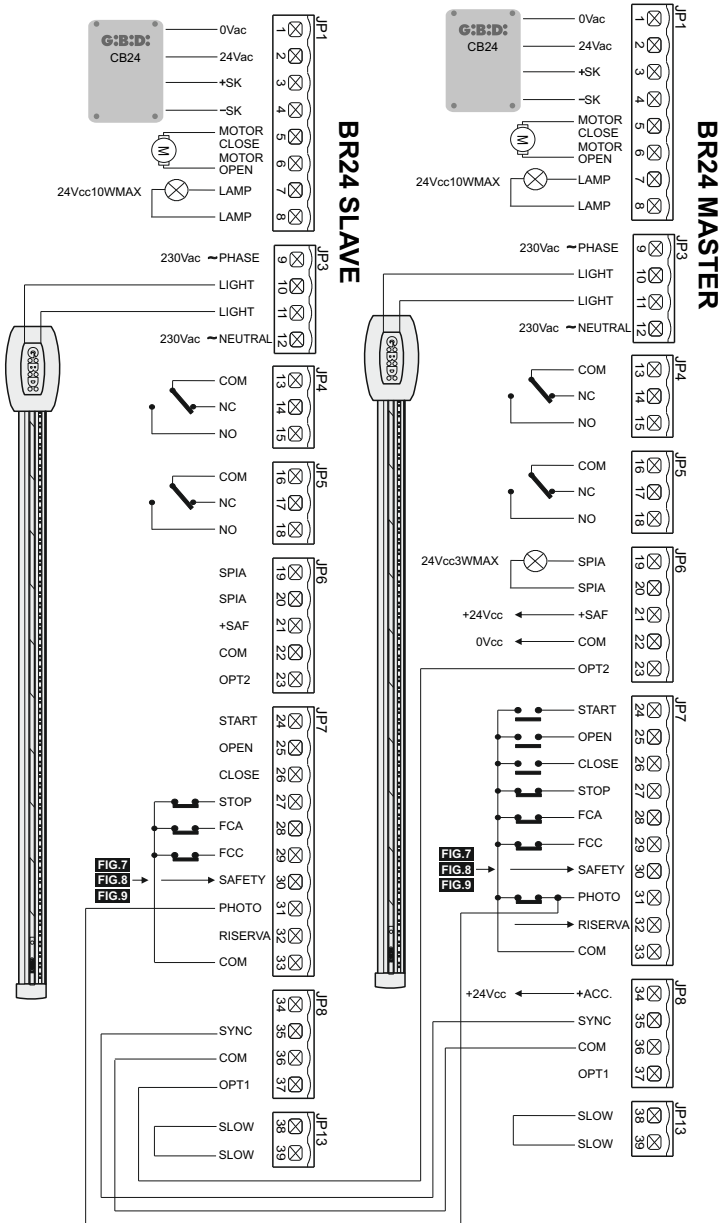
G:B:D:
CB24

0Vac
24Vac
+SK
-SK
MOTOR CLOSE
MOTOR OPEN
24Vcc10WMAX
LAMP
LAMP

JP1
1
2
3
4
5
6
7
8

BR24 SLAVE

230Vac ~PHASE
LIGHT
LIGHT
230Vac ~NEUTRAL

JP3
9
10
11
12

G:B:D:

COM
NC
NO

JP4
13
14
15

COM
NC
NO

JP5
16
17
18

SPIA
SPIA
+SAF
COM
OPT2

JP6
19
20
21
22
23

START
OPEN
CLOSE
STOP
FCA
FCC
FIG.7
FIG.8
FIG.9
SAFETY
PHOTO
RISERVA
COM

JP7
24
25
26
27
28
29
30
31
32
33

SYNC
COM
OPT1

JP8
34
35
36
37

SLOW
SLOW

JP13
38
39

G:B:D:
CB24

0Vac
24Vac
+SK
-SK
MOTOR CLOSE
MOTOR OPEN
24Vcc10WMAX
LAMP
LAMP

JP1
1
2
3
4
5
6
7
8

BR24 MASTER

230Vac ~PHASE
LIGHT
LIGHT
230Vac ~NEUTRAL

JP3
9
10
11
12

G:B:D:

COM
NC
NO

JP4
13
14
15

COM
NC
NO

JP5
16
17
18

24Vcc3WMAX
SPIA
SPIA
+24Vcc
+SAF
0Vcc
COM
OPT2

JP6
19
20
21
22
23

START
OPEN
CLOSE
STOP
FCA
FCC
FIG.7
FIG.8
FIG.9
SAFETY
PHOTO
RISERVA
COM

JP7
24
25
26
27
28
29
30
31
32
33

+24Vcc
+ACC.
SYNC
COM
OPT1

JP8
34
35
36
37

SLOW
SLOW

JP13
38
39